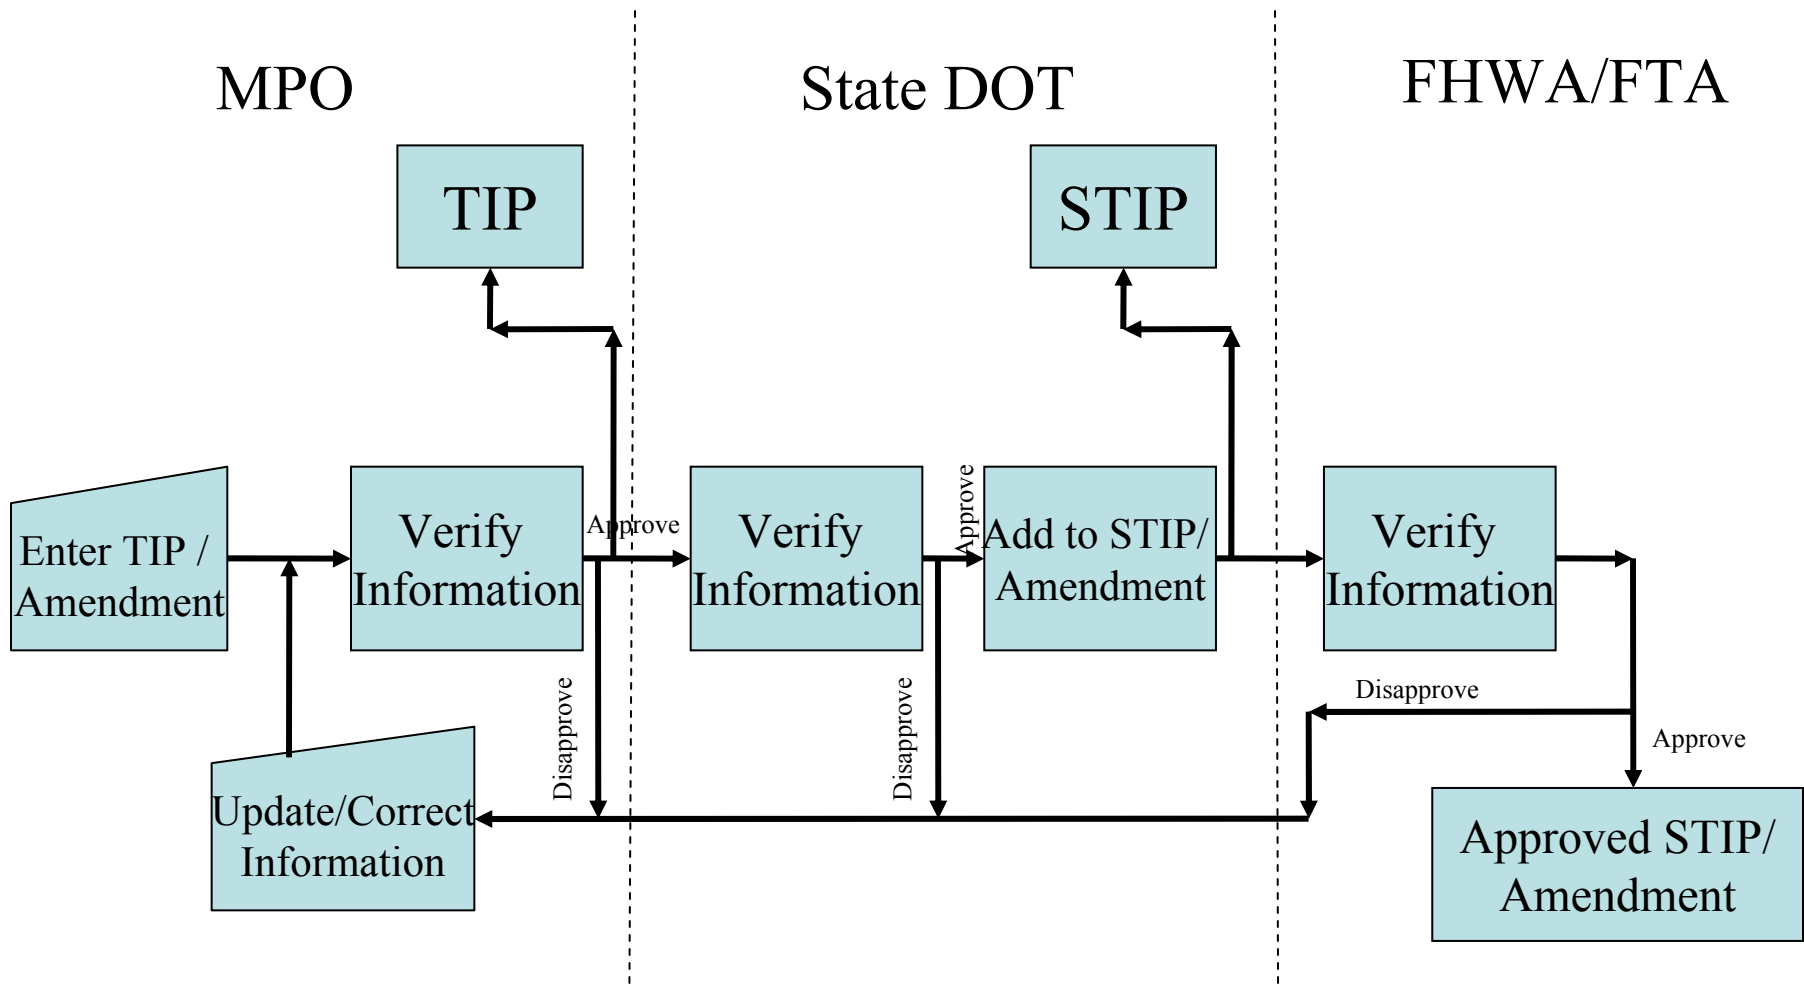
MPO

State DOT

FHWA/FTA

TIP

STIP

Enter TIP / Amendment

Verify Information

Approve

Verify Information

Approve

Add to STIP/ Amendment

Verify Information

Disapprove

Disapprove

Disapprove

Approve

Update/Correct Information

Approved STIP/ Amendment